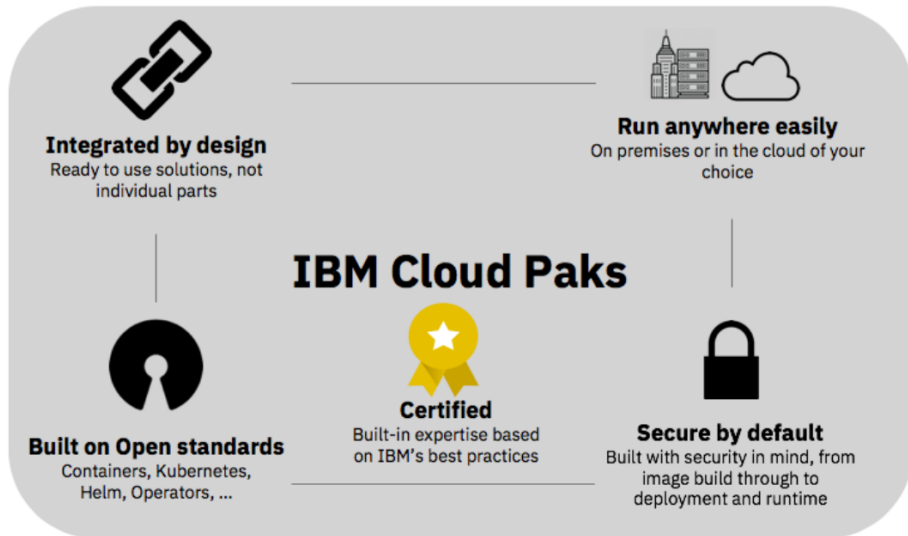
Integrated by design
Ready to use solutions, not individual parts

Run anywhere easily
On premises or in the cloud of your choice

IBM Cloud Paks

Built on Open standards
Containers, Kubernetes, Helm, Operators, ...

Certified
Built-in expertise based on IBM's best practices

Secure by default
Built with security in mind, from image build through to deployment and runtime